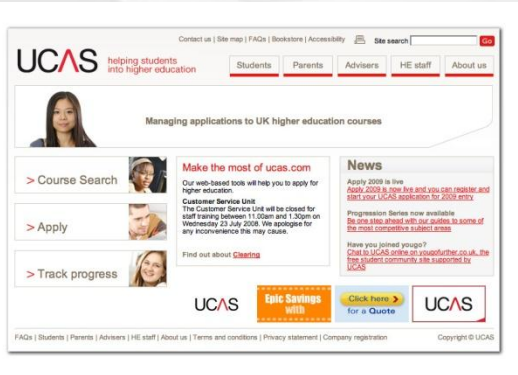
Contact us | Site map | FAQs | Bookstore | Accessibility

Site search Go

UCAS helping students into higher education

Students | Parents | Advisers | HE staff | About us

Managing applications to UK higher education courses

> Course Search

> Apply

> Track progress

Make the most of ucas.com

Our web-based tools will help you to apply for higher education.

Customer Service Unit
The Customer Service Unit will be closed for staff training between 11.00am and 1.30pm on Wednesday 23 July 2008. We apologise for any inconvenience this may cause.

Find out about Clearing

News

Apply 2009 is live
Apply 2009 is now live and you can register and start your UCAS application for 2009 entry

Progression Series now available
Be one step ahead with our guides to some of the most competitive subject areas

Have you joined yougo?
Chat to UCAS online on yougofurther.co.uk, the free student community site supported by UCAS

UCAS

Epic Savings with

Click here for a Quote

UCAS

FAQs | Students | Parents | Advisers | HE staff | About us | Terms and conditions | Privacy statement | Company registration

Copyright © UCAS